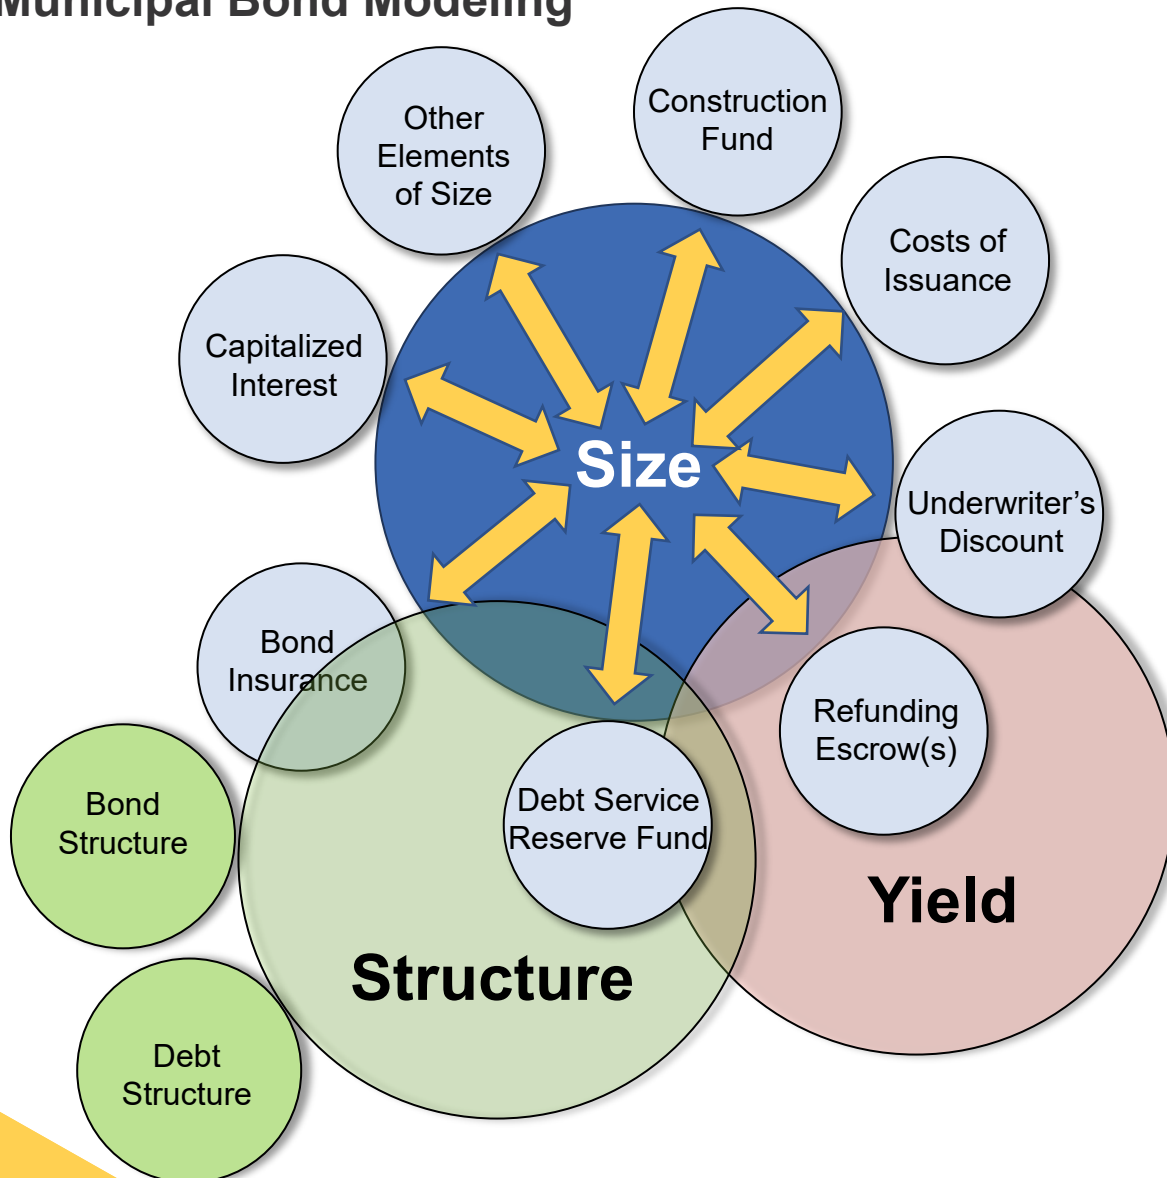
Municipal Bond Modeling

Other Elements of Size

Construction Fund

Costs of Issuance

Capitalized Interest

Size

Underwriter's Discount

Bond Insurance

Refunding Escrow(s)

Bond Structure

Debt Service Reserve Fund

Yield

Structure

Debt Structure